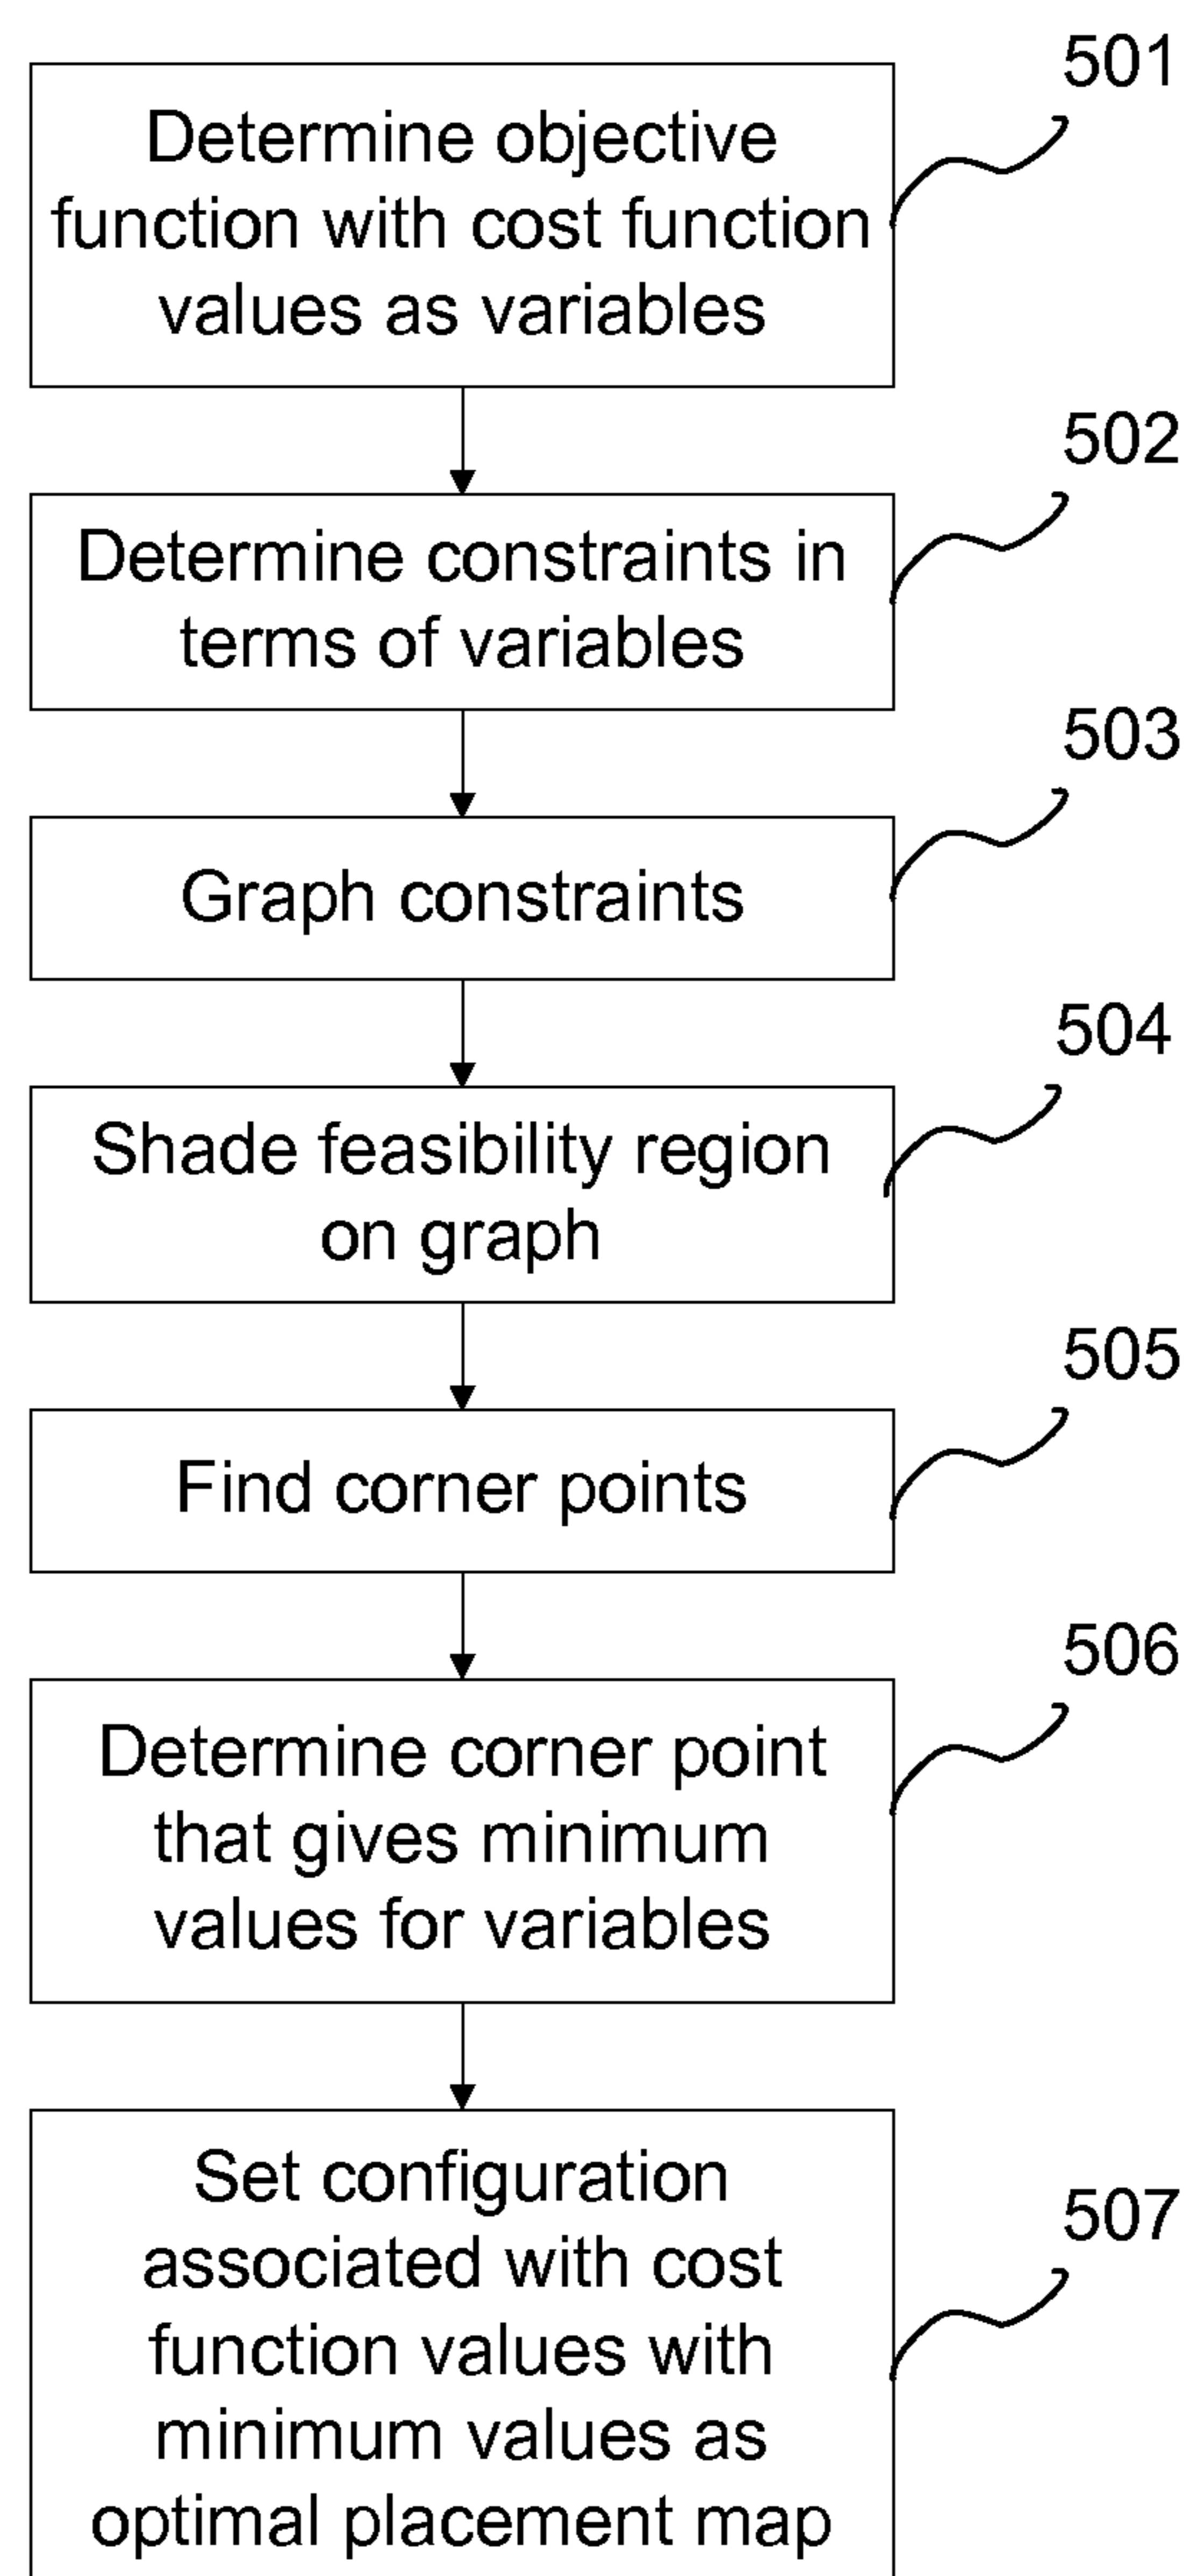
501
Determine objective function with cost function values as variables

502
Determine constraints in terms of variables

503
Graph constraints

504
Shade feasibility region on graph

505
Find corner points

506
Determine corner point that gives minimum values for variables

507
Set configuration associated with cost function values with minimum values as optimal placement map